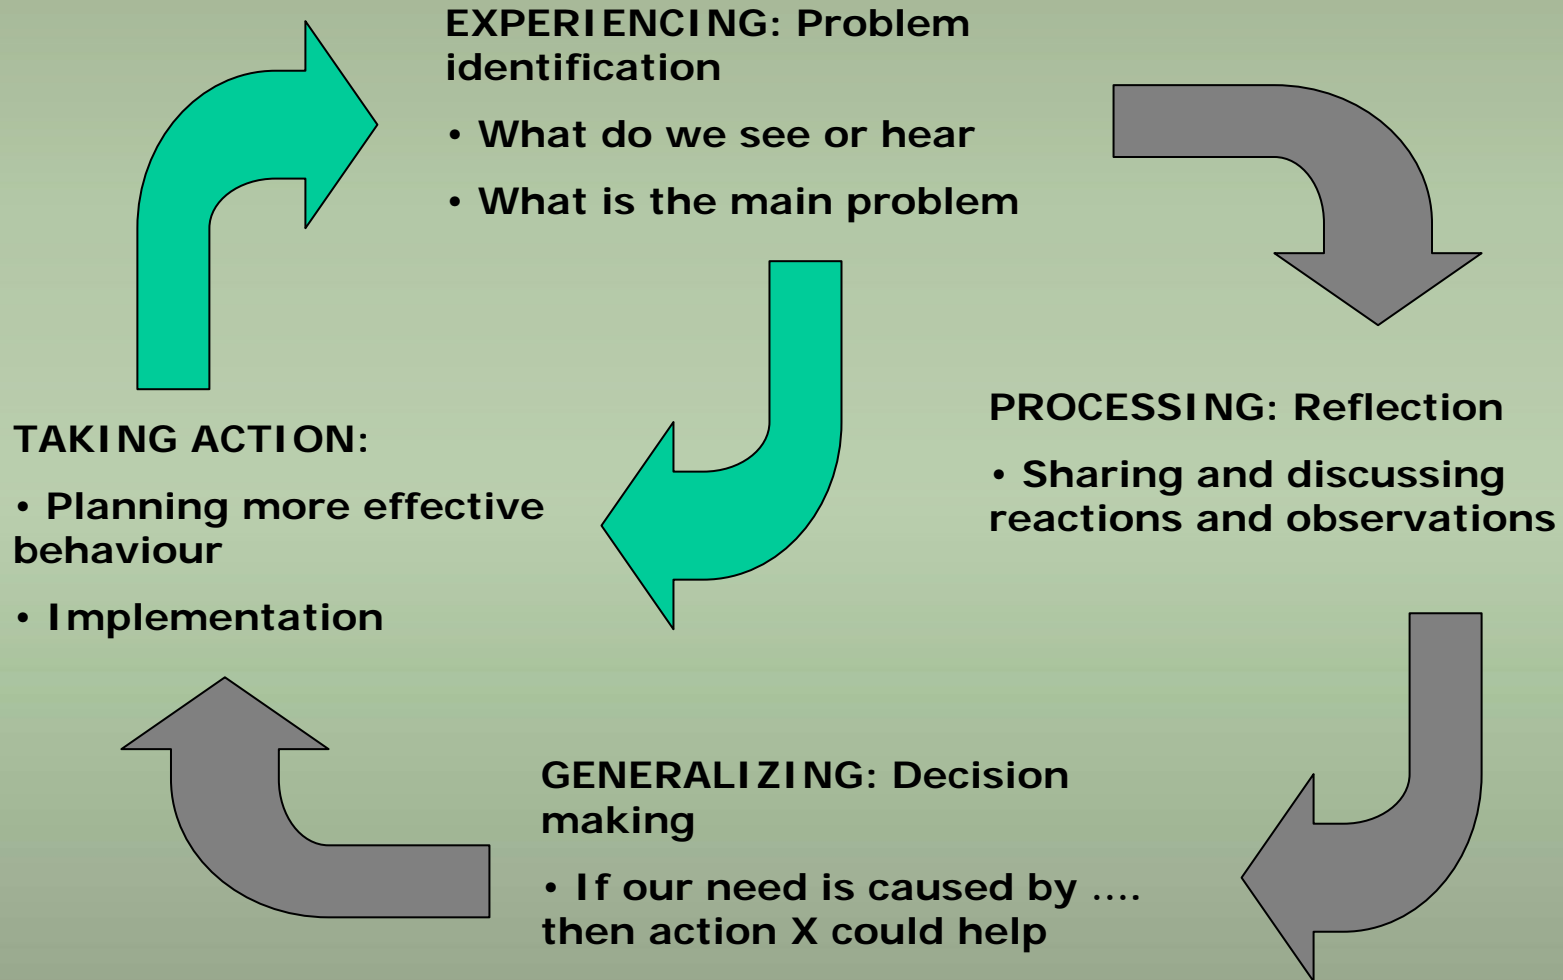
EXPERIENCING: Problem identification

• What do we see or hear

• What is the main problem

PROCESSING: Reflection

• Sharing and discussing reactions and observations

GENERALIZING: Decision making

• If our need is caused by .... then action X could help

TAKING ACTION:

• Planning more effective behaviour

• Implementation